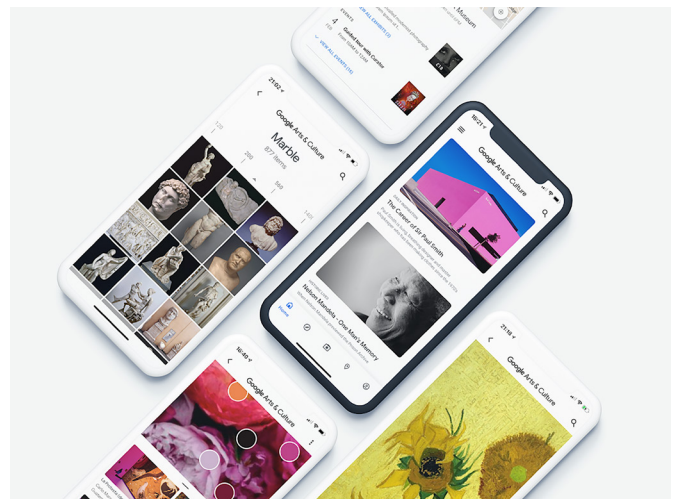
4
Guided tour with curator
VIEW ALL EXHIBITS
Museum

21:02
Google Arts & Culture
Marble
877 items

10:21
Google Arts & Culture
The Career of Sir Paul Smith
Nelson Mandela – One Man's Memory

10:40
Google Arts & Culture

21:18
Google Arts & Culture